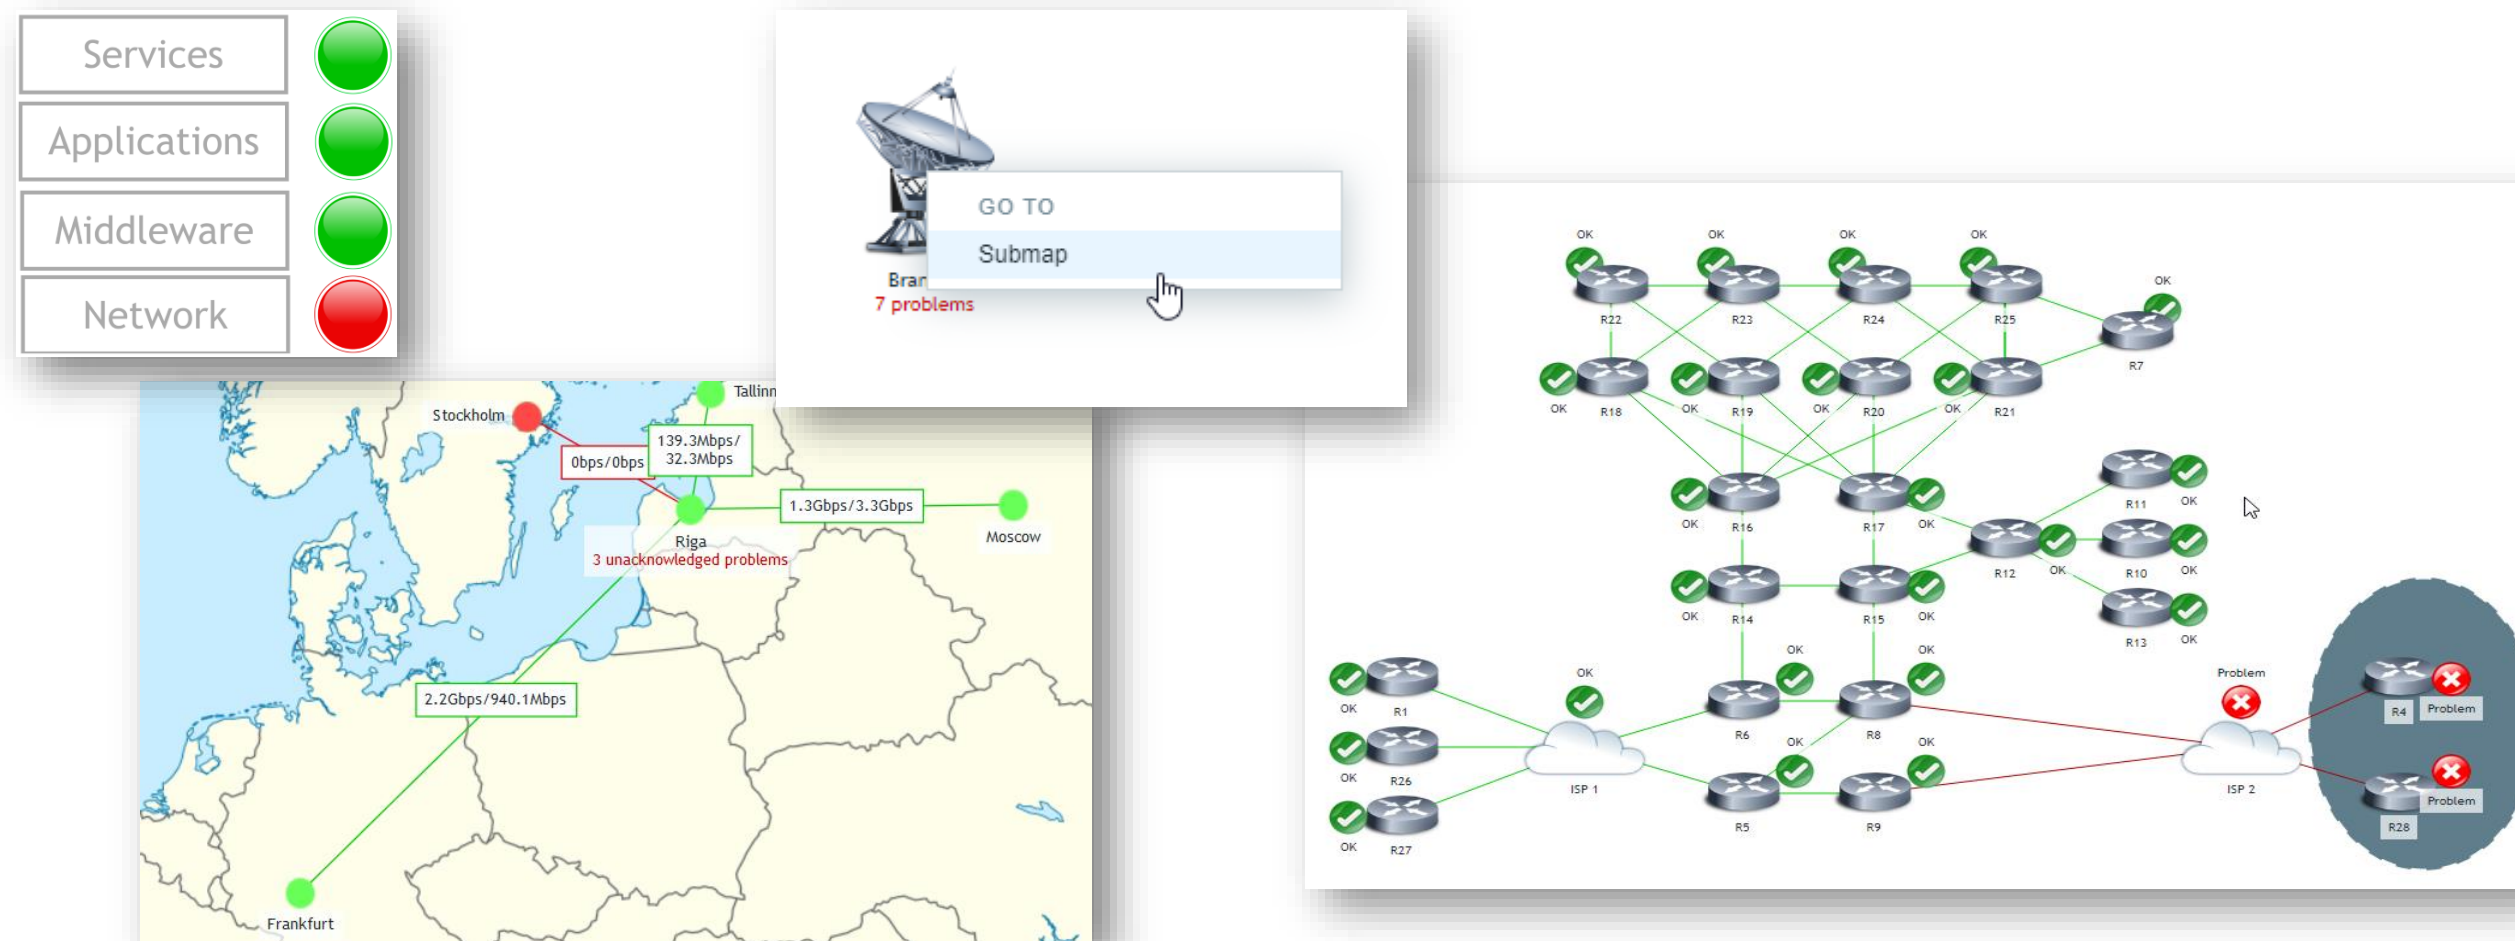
Services
Applications
Middleware
Network

GO TO
Submap
Bran
7 problems

Stockholm
Tallinn
0bps/0bps
139.3Mbps/ 32.3Mbps
1.3Gbps/3.3Gbps
Riga
3 unacknowledged problems
Moscow
2.2Gbps/940.1Mbps
Frankfurt

OK
R22
OK
R23
OK
R24
OK
R25
OK
R7
OK
R18
OK
R19
OK
R20
OK
R21
OK
R16
R17
OK
R11
OK
R12
OK
R10
OK
OK
R14
R15
OK
R13
OK
OK
R1
OK
OK
R6
OK
R8
Problem
R4
Problem
OK
R26
ISP 1
OK
OK
ISP 2
OK
R27
R5
R9
Problem
R28